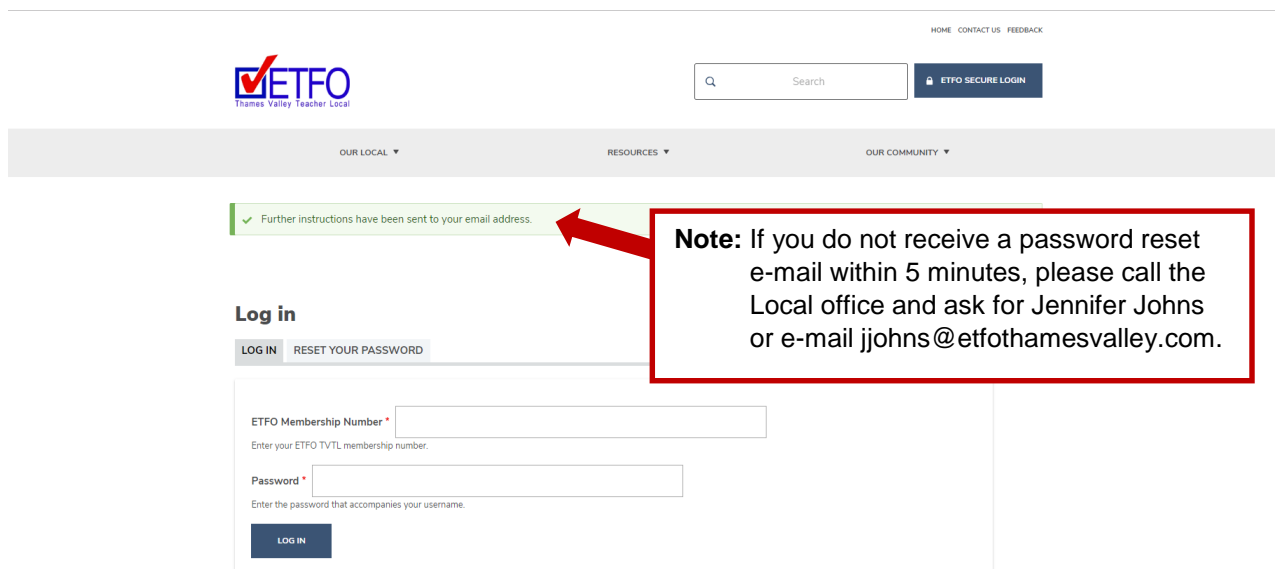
HOME CONTACT US FEEDBACK

ETFO
Thames Valley Teacher Local

Search

ETFO SECURE LOGIN

OUR LOCAL ▼ RESOURCES ▼ OUR COMMUNITY ▼

Further instructions have been sent to your email address.

**Note:** If you do not receive a password reset e-mail within 5 minutes, please call the Local office and ask for Jennifer Johns or e-mail jjohns@etfothamesvalley.com.

Log in

LOG IN RESET YOUR PASSWORD

ETFO Membership Number *
Enter your ETFO TVTL membership number.

Password *
Enter the password that accompanies your username.

LOG IN